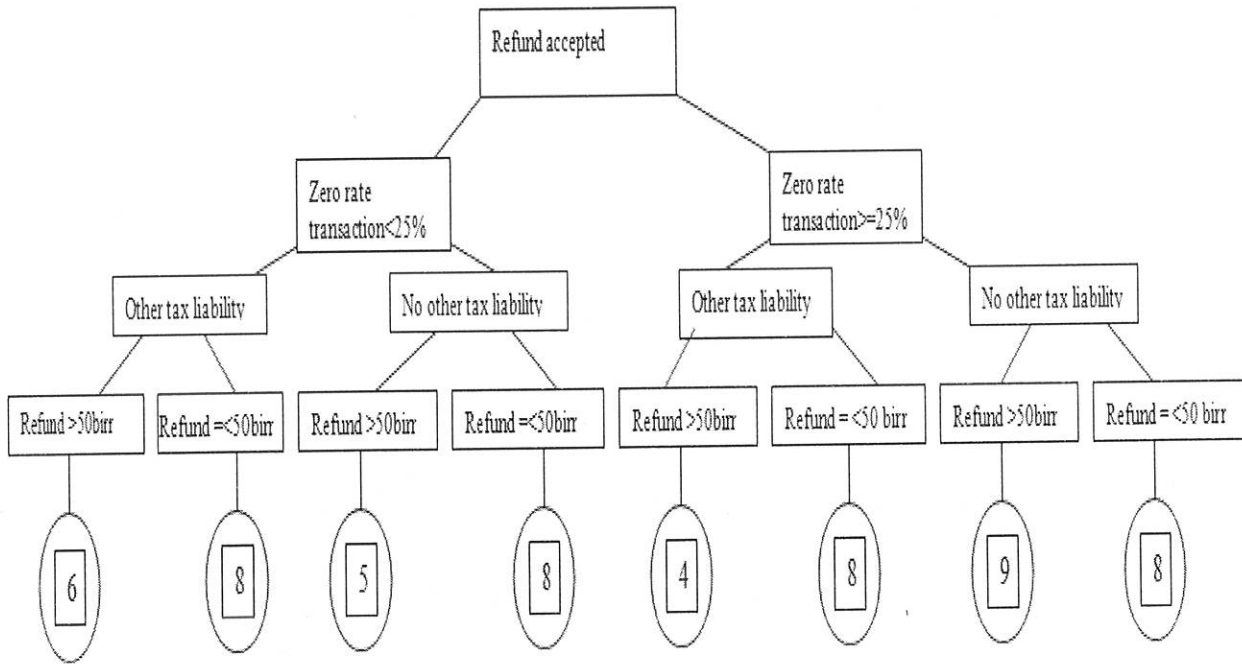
Refund accepted

Zero rate transaction<25%

Zero rate transaction>=25%

Other tax liability

No other tax liability

Other tax liability

No other tax liability

Refund >50birr

Refund =<50birr

Refund >50birr

Refund =<50birr

Refund >50birr

Refund = <50 birr

Refund >50birr

Refund = <50 birr

6

8

5

8

4

8

9

8